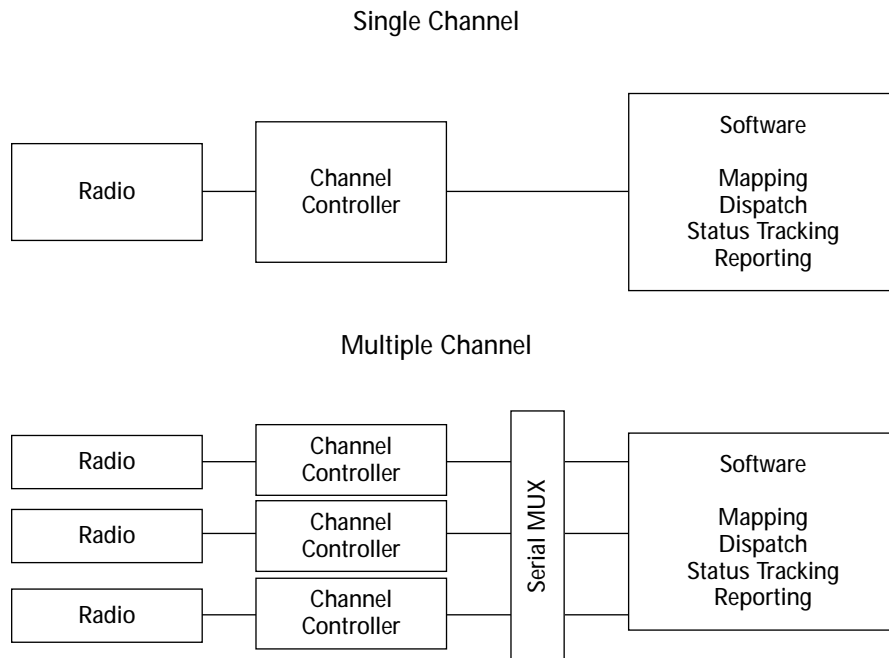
Single Channel

Radio

Channel Controller

Software

Mapping
Dispatch
Status Tracking
Reporting

Multiple Channel

Radio

Channel Controller

Radio

Channel Controller

Radio

Channel Controller

Serial MUX

Software

Mapping
Dispatch
Status Tracking
Reporting